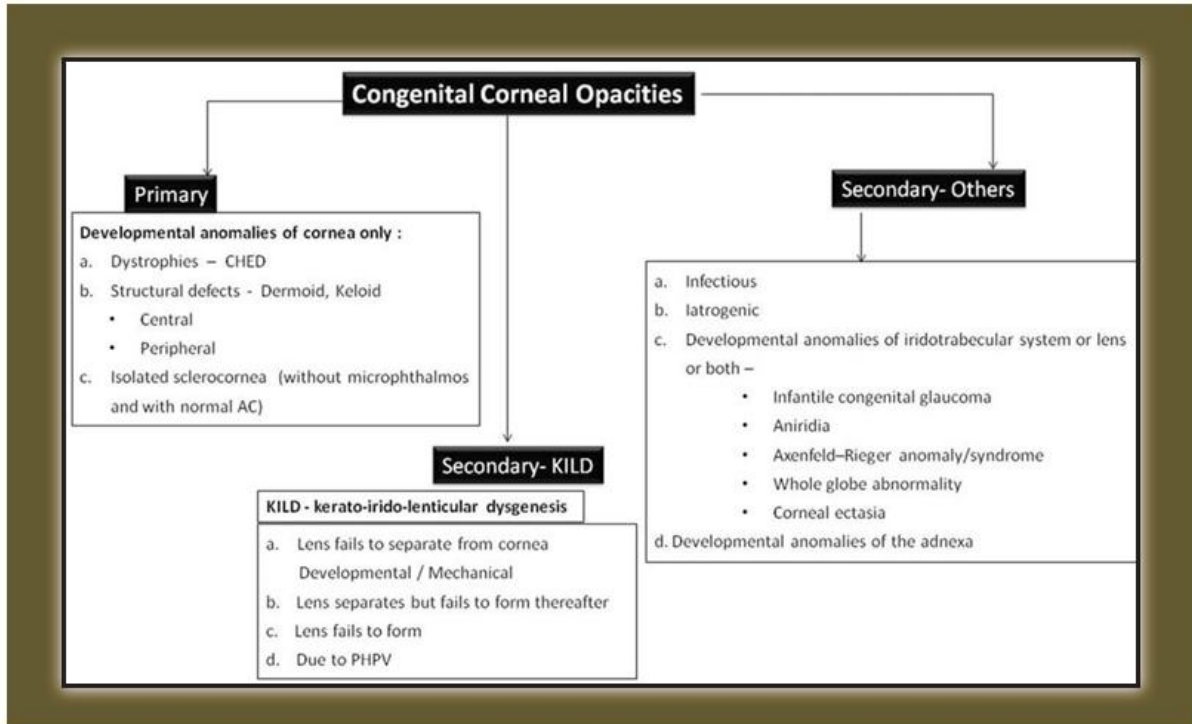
Congenital Corneal Opacities

Primary

Developmental anomalies of cornea only :
a. Dystrophies – CHED
b. Structural defects - Dermoid, Keloid
• Central
• Peripheral
c. Isolated sclerocornea (without microphthalmos and with normal AC)

Secondary- KILD

KILD - kerato-irido-lenticular dysgenesis
a. Lens fails to separate from cornea Developmental / Mechanical
b. Lens separates but fails to form thereafter
c. Lens fails to form
d. Due to PHPV

Secondary- Others

a. Infectious
b. Iatrogenic
c. Developmental anomalies of iridotrabecular system or lens or both –
• Infantile congenital glaucoma
• Aniridia
• Axenfeld–Rieger anomaly/syndrome
• Whole globe abnormality
• Corneal ectasia
d. Developmental anomalies of the adnexa